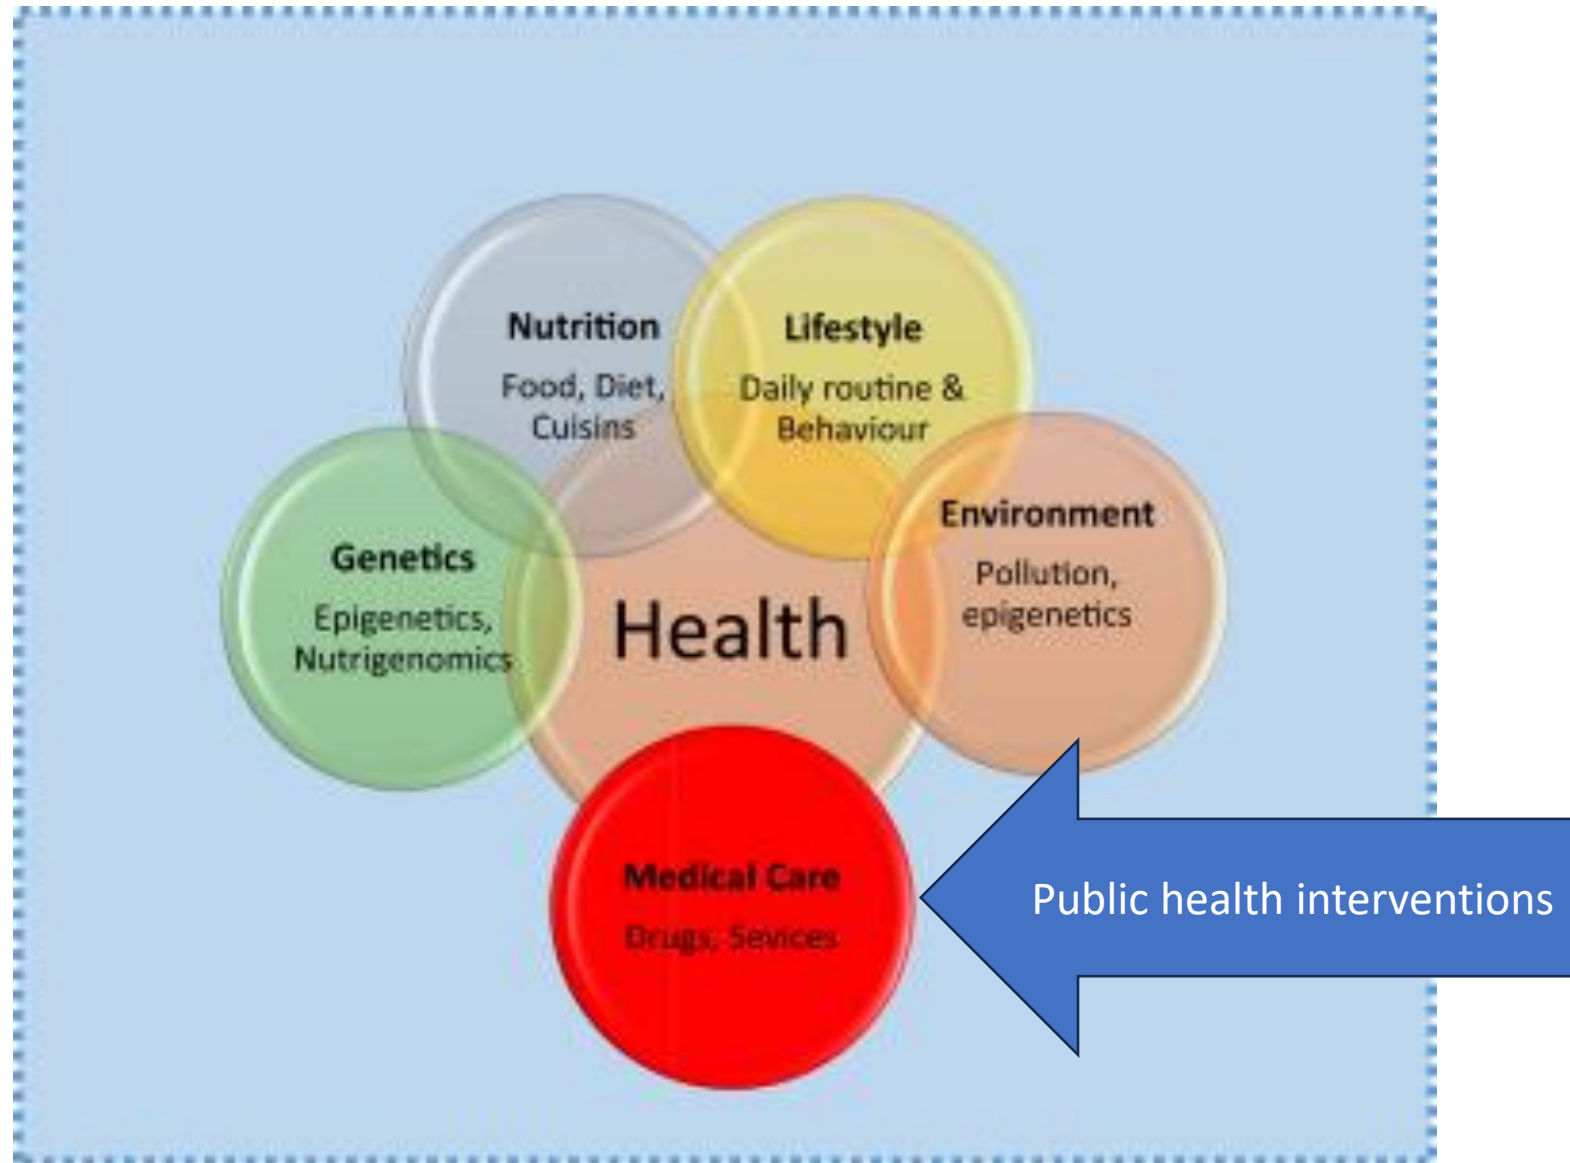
Nutrition
Food, Diet, Cuisins

Lifestyle
Daily routine & Behaviour

Genetics
Epigenetics, Nutrigenomics

Health

Environment
Pollution, epigenetics

Medical Care
Drugs, Services

Public health interventions